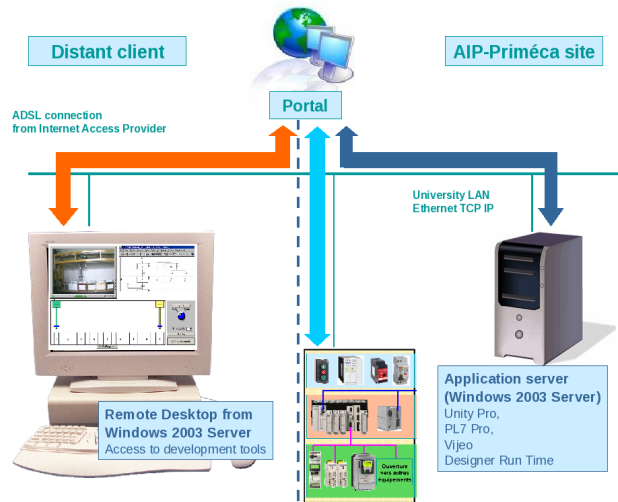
Distant client

AIP-Priméca site

Portal

ADSL connection from Internet Access Provider

University LAN Ethernet TCP IP

Ouverture vers autres équipements

Remote Desktop from Windows 2003 Server
Access to development tools

Application server (Windows 2003 Server)
Unity Pro,
PL7 Pro,
Vijeo
Designer Run Time